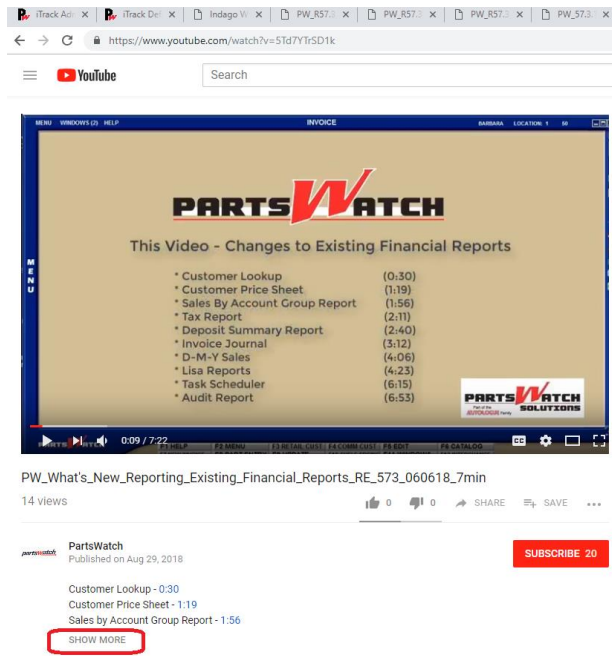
iTrack Adv | iTrack Def | Indago W | PW_R57.3 | PW_R57.3 | PW_R57.3 | PW_57.3

https://www.youtube.com/watch?v=5Td7YTrSD1k

YouTube

Search

MENU WINDOWS (2) HELP INVOICE BARBARA LOCATION: 1 50

MENU

PARTSWATCH

This Video - Changes to Existing Financial Reports

| | |
|---|---|
| * Customer Lookup | (0:30) |
| * Customer Price Sheet | (1:19) |
| * Sales By Account Group Report | (1:56) |
| * Tax Report | (2:11) |
| * Deposit Summary Report | (2:40) |
| * Invoice Journal | (3:12) |
| * D-M-Y Sales | (4:06) |
| * Lisa Reports | (4:23) |
| * Task Scheduler | (6:15) |
| * Audit Report | (6:53) |

PARTSWATCH SOLUTIONS

0:09 / 7:22

F1 HELP F2 MENU F3 RETAIL CUST F4 COMM CUST F5 EDIT F8 CATALOG

PW_What's_New_Reporting_Existing_Financial_Reports_RE_573_060618_7min

14 views

0 0 SHARE SAVE

PartsWatch
Published on Aug 29, 2018

SUBSCRIBE 20

Customer Lookup - 0:30
Customer Price Sheet - 1:19
Sales by Account Group Report - 1:56

SHOW MORE